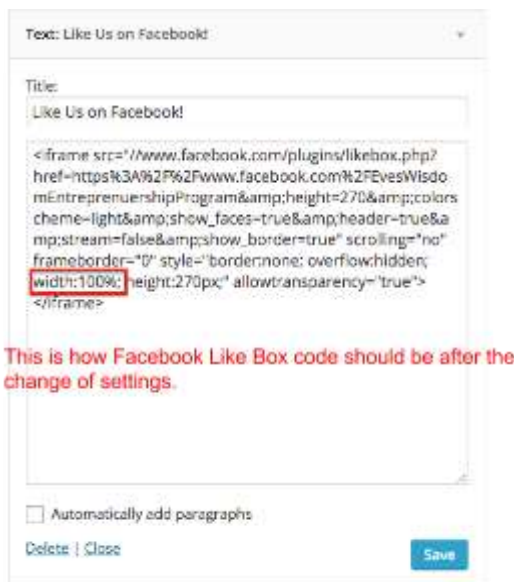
Text: Like Us on Facebook!

Title:

Like Us on Facebook!

<iframe src="//www.facebook.com/plugins/likebox.php?href=https%3A%2F%2Fwww.facebook.com%2FEvesWisdomEntrepreneurshipProgram&amp;height=270&amp;colorscheme=light&amp;show_faces=true&amp;header=true&amp;stream=false&amp;show_border=true" scrolling="no" frameborder="0" style="border:none; overflow:hidden; width:100%; height:270px;" allowtransparency="true"></iframe>

This is how Facebook Like Box code should be after the change of settings.

Automatically add paragraphs

Delete | Close

Save